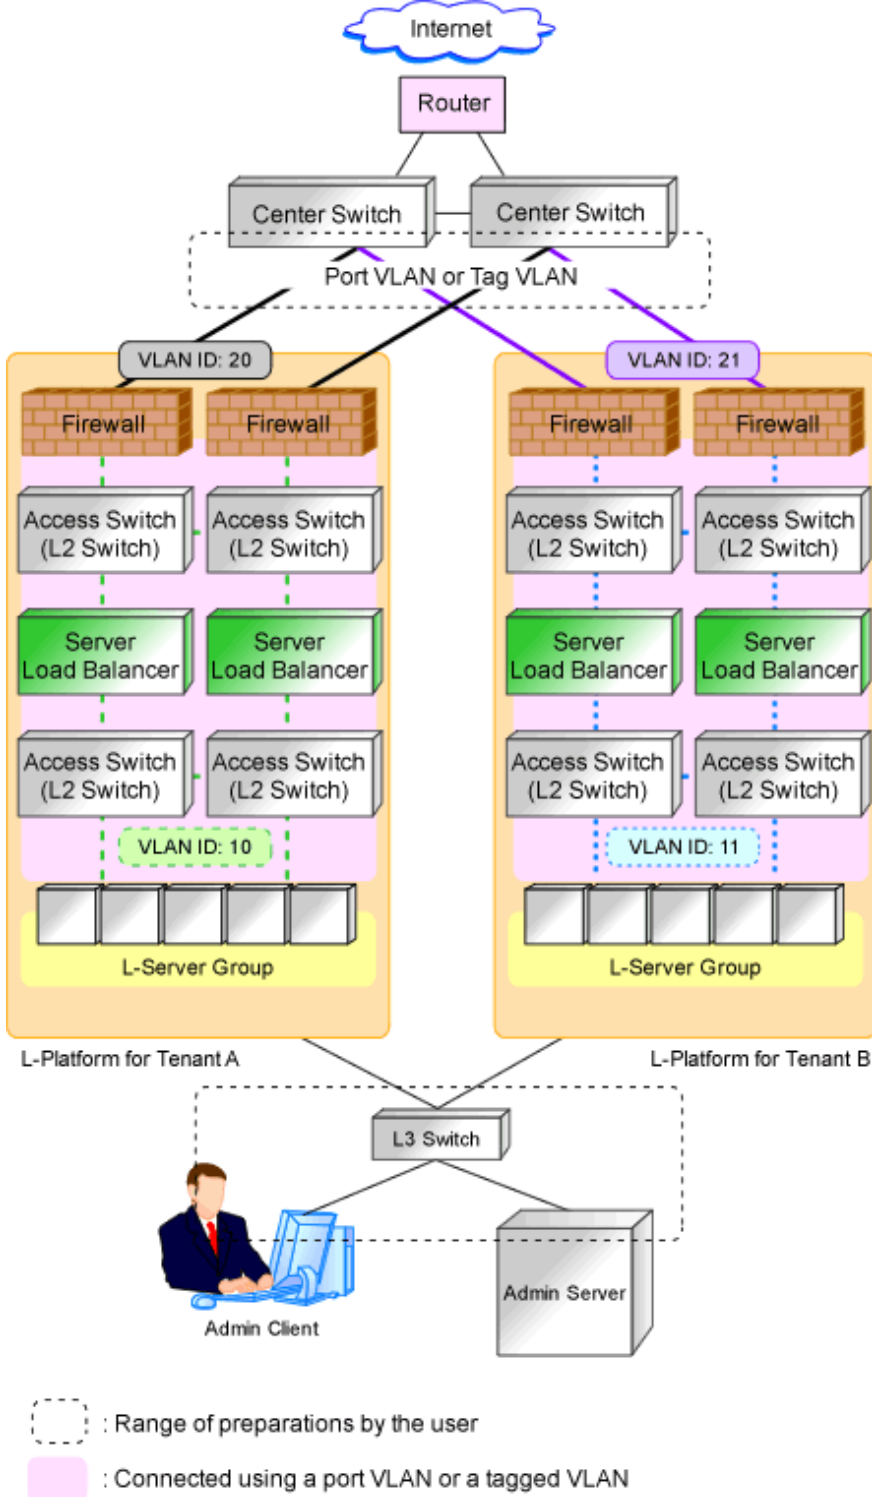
Internet

Router

Center Switch

Center Switch

Port VLAN or Tag VLAN

VLAN ID: 20

Firewall

Firewall

Access Switch (L2 Switch)

Access Switch (L2 Switch)

Server Load Balancer

Server Load Balancer

Access Switch (L2 Switch)

Access Switch (L2 Switch)

VLAN ID: 10

L-Server Group

L-Platform for Tenant A

VLAN ID: 21

Firewall

Firewall

Access Switch (L2 Switch)

Access Switch (L2 Switch)

Server Load Balancer

Server Load Balancer

Access Switch (L2 Switch)

Access Switch (L2 Switch)

VLAN ID: 11

L-Server Group

L-Platform for Tenant B

L3 Switch

Admin Client

Admin Server

: Range of preparations by the user

: Connected using a port VLAN or a tagged VLAN